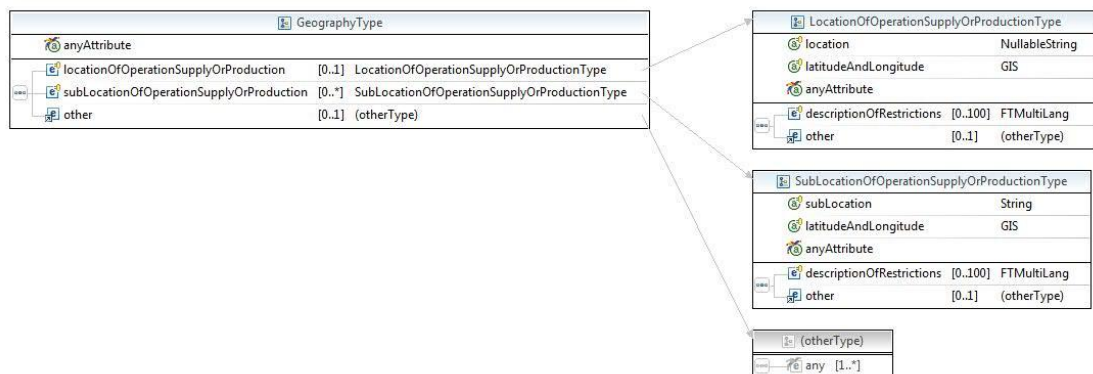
GeographyType

anyAttribute

| | | |
|---|---|---|
| locationOfOperationSupplyOrProduction | [0..1] | LocationOfOperationSupplyOrProductionType |
| subLocationOfOperationSupplyOrProduction | [0..*] | SubLocationOfOperationSupplyOrProductionType |
| other | [0..1] | (otherType) |

LocationOfOperationSupplyOrProductionType

| | | |
|---|---|---|
| location | | NullableString |
| latitudeAndLongitude | | GIS |
| anyAttribute | | |
| descriptionOfRestrictions | [0..100] | FTMultiLang |
| other | [0..1] | (otherType) |

SubLocationOfOperationSupplyOrProductionType

| | | |
|---|---|---|
| subLocation | | String |
| latitudeAndLongitude | | GIS |
| anyAttribute | | |
| descriptionOfRestrictions | [0..100] | FTMultiLang |
| other | [0..1] | (otherType) |

(otherType)

any [1..*]